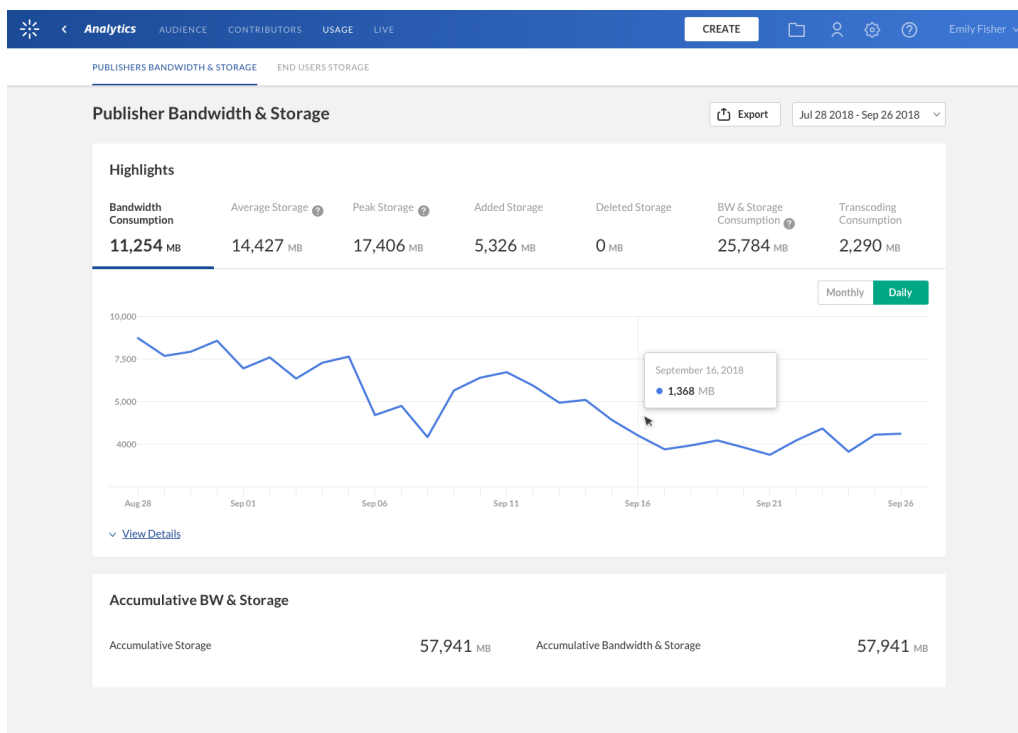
Analytics AUDIENCE CONTRIBUTORS USAGE LIVE

CREATE

Emily Fisher

PUBLISHERS BANDWIDTH & STORAGE END USERS STORAGE

Publisher Bandwidth & Storage

Export

Jul 28 2018 - Sep 26 2018

Highlights

Bandwidth Consumption
11,254 MB

Average Storage
14,427 MB

Peak Storage
17,406 MB

Added Storage
5,326 MB

Deleted Storage
0 MB

BW & Storage Consumption
25,784 MB

Transcoding Consumption
2,290 MB

Monthly Daily

10,000
7,500
5,000
4000

September 16, 2018
1,368 MB

Aug 28 Sep 01 Sep 06 Sep 11 Sep 16 Sep 21 Sep 26

View Details

Accumulative BW & Storage

Accumulative Storage 57,941 MB

Accumulative Bandwidth & Storage 57,941 MB